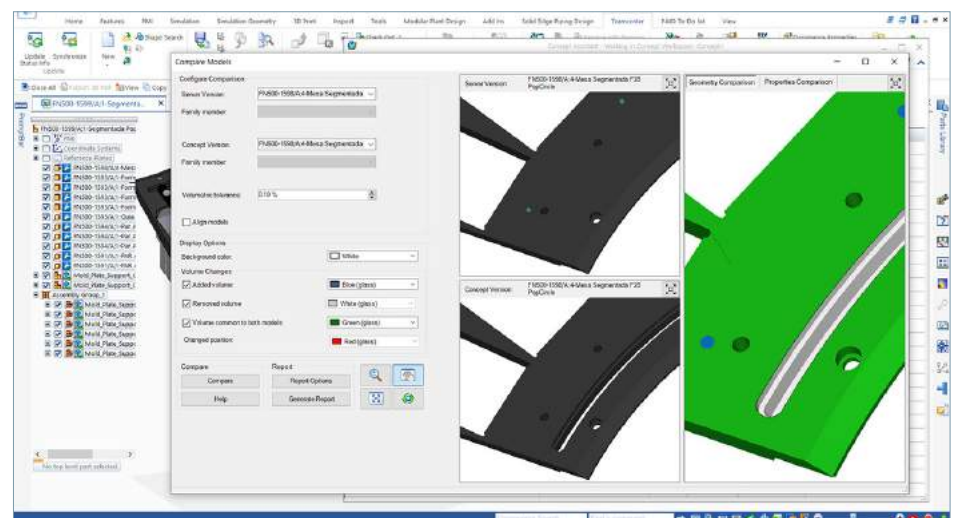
Home Features PMI Simulation Simulation Geometry 3D Print Inspect Tools Modular Plant Design Add-Ins Solid Edge Rating Design Teamcenter FMS To Do list View

Update Status Info Synchronize New
Update

Compare Models

Configure Comparison
Server Version: FN500-1598/A/I-Mesa Segmentada
Family member
Concept Version: FN500-1598/A/I-Mesa Segmentada
Family member
Volumetric tolerance: 0.10 %
Align models

Display Options
Background color: White
Volume Changes
Added volume Blue (glass)
Removed volume White (glass)
Volume common to both models Green (glass)
Changed position Red (glass)

Compare
Compare
Help
Report
Report Options
Generate Report

Server Version FN500-1598/A/I-Mesa Segmentada F35 PopCircle
Concept Version FN500-1598/A/I-Mesa Segmentada F35 PopCircle
Geometry Comparison Properties Comparison

FN500-1598/A/I-Segmenta...
FN500-1598/A/I-Segmentada Pal
Coordinate Systems
Reference Planes
FN500-1583/A/I-Mesa
FN500-1583/A/I-Forra
FN500-1583/A/I-Forra
FN500-1583/A/I-Forra
FN500-1583/A/I-Guia
FN500-1584/A/I-Plat
FN500-1584/A/I-Plat
FN500-1584/A/I-Roll
FN500-1584/A/I-Roll
Mold_Plate_Support_
Mold_Plate_Support_
Assembly Group_1
Mold_Plate_Suppo
Mold_Plate_Suppo
Mold_Plate_Suppo
Mold_Plate_Suppo
Mold_Plate_Suppo
Mold_Plate_Suppo

No top level part selected